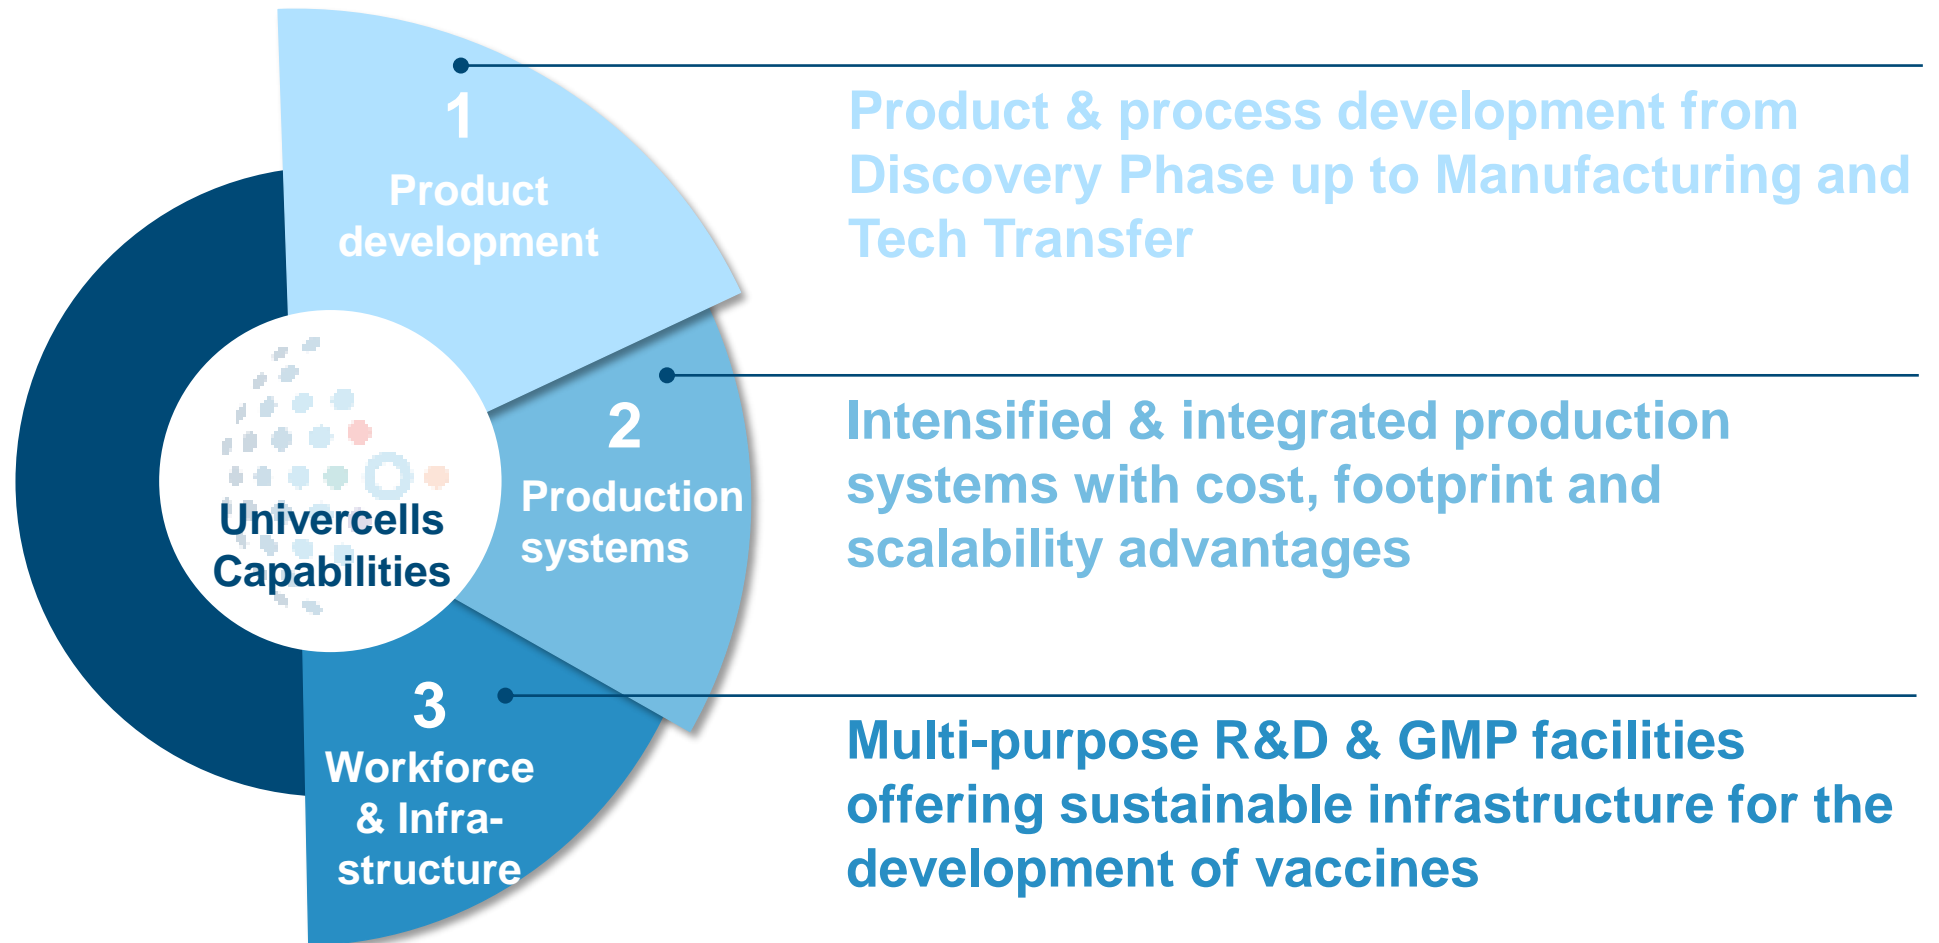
Univercells Capabilities

1
Product development

Product & process development from Discovery Phase up to Manufacturing and Tech Transfer

2
Production systems

Intensified & integrated production systems with cost, footprint and scalability advantages

3
Workforce & Infrastructure

Multi-purpose R&D & GMP facilities offering sustainable infrastructure for the development of vaccines